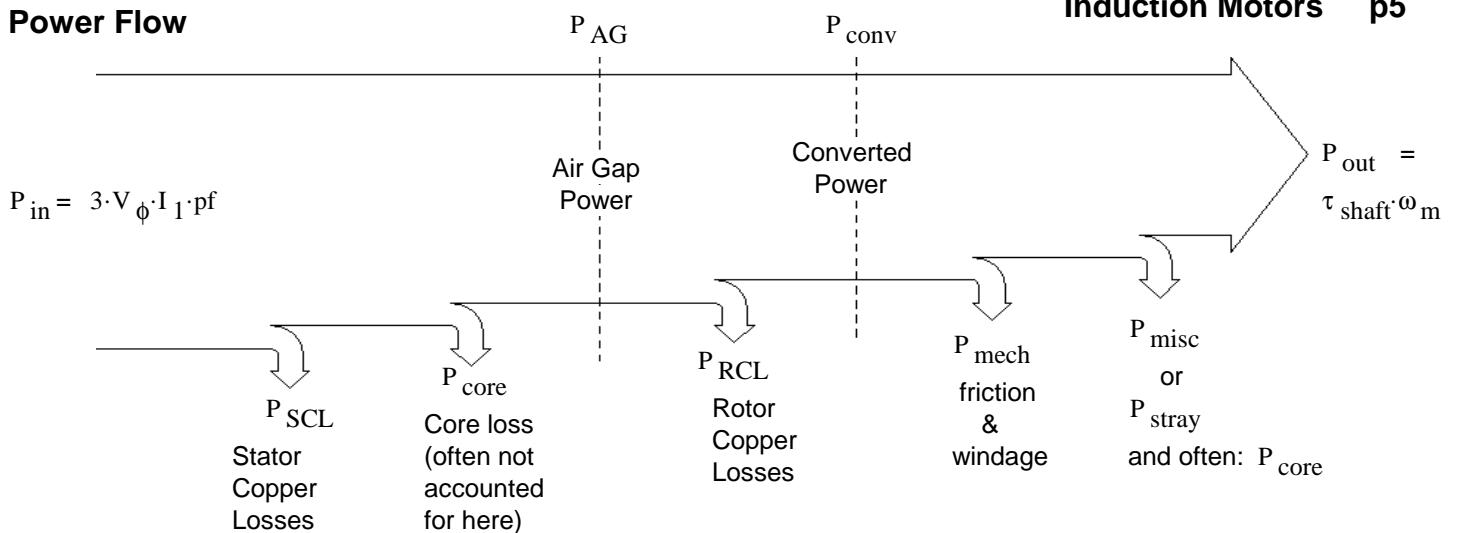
Power Flow

Induction Motors p5

$P_{AG}$

$P_{conv}$

Air Gap Power

Converted Power

$P_{in} = 3 \cdot V_{\phi} \cdot I_1 \cdot pf$

$P_{out} = \tau_{shaft} \cdot \omega_m$

$P_{SCL}$
Stator Copper Losses

$P_{core}$
Core loss (often not accounted for here)

$P_{RCL}$
Rotor Copper Losses

$P_{mech}$
friction & windage

$P_{misc}$
or
$P_{stray}$
and often: $P_{core}$